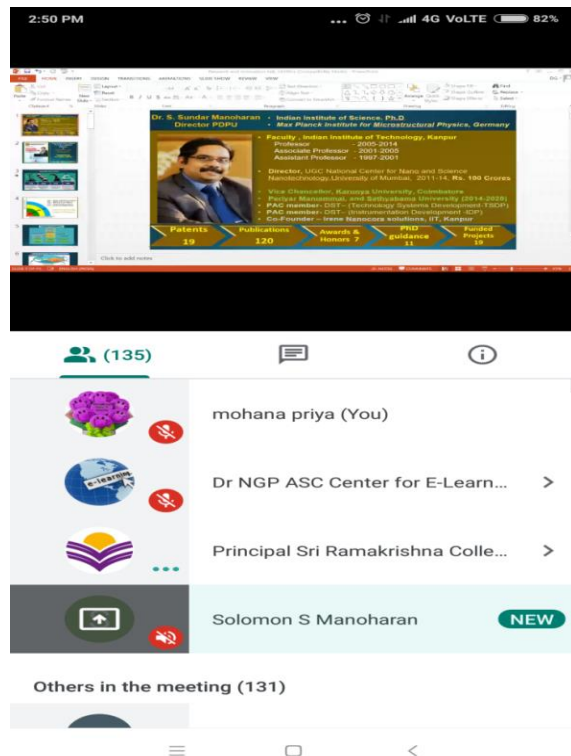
2:50 PM

4G VoLTE 82%

Dr. S. Sundar Manoharan
Director PDPU

• Indian Institute of Science, Ph.D.
• Max Planck Institute for Microstructural Physics, Germany

• Faculty , Indian Institute of Technology, Kanpur
Professor - 2005-2014
Associate Professor - 2001-2005
Assistant Professor - 1997-2001

• Director, UGC National Center for Nano and Science Nanotechnology,University of Mumbai, 2011-14, Rs. 100 Crores

• Vice Chancellor, Karunya University, Coimbatore
• Periyar Maniammai, and Sathyabama University (2014-2020)
• PAC member- DST- (Technology Systems Development-TSDP)
• PAC member- DST- (Instrumentation Development-IDP)
• Co-Founder - Irene Nanocore solutions, IIT, Kanpur

| Patents | Publications | Awards & Honors 7 | PhD guidance | Funded Projects |
|---|---|---|---|---|
| 19 | 120 | | 11 | 19 |

Click to add notes

(135)

mohana priya (You)

Dr NGP ASC Center for E-Learn...

Principal Sri Ramakrishna Colle...

Solomon S Manoharan NEW

Others in the meeting (131)